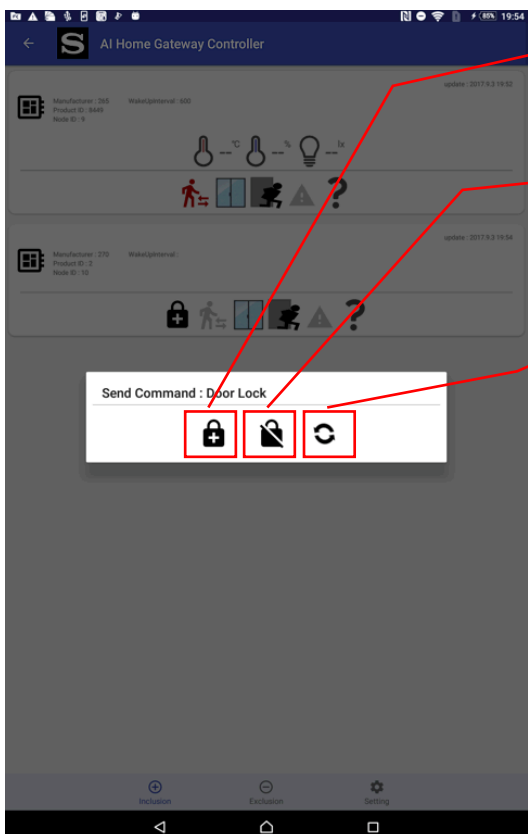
85% 19:54

AI Home Gateway Controller

update : 2017.9.3 19:52

Manufacturer : 365
Product ID : 8449
Node ID : 9

WakeUpInterval : 600

--°C --% --lx

update : 2017.9.3 19:54

Manufacturer : 370
Product ID : 2
Node ID : 10

WakeUpInterval :

Send Command : Door Lock

Inclusion
Exclusion
Setting